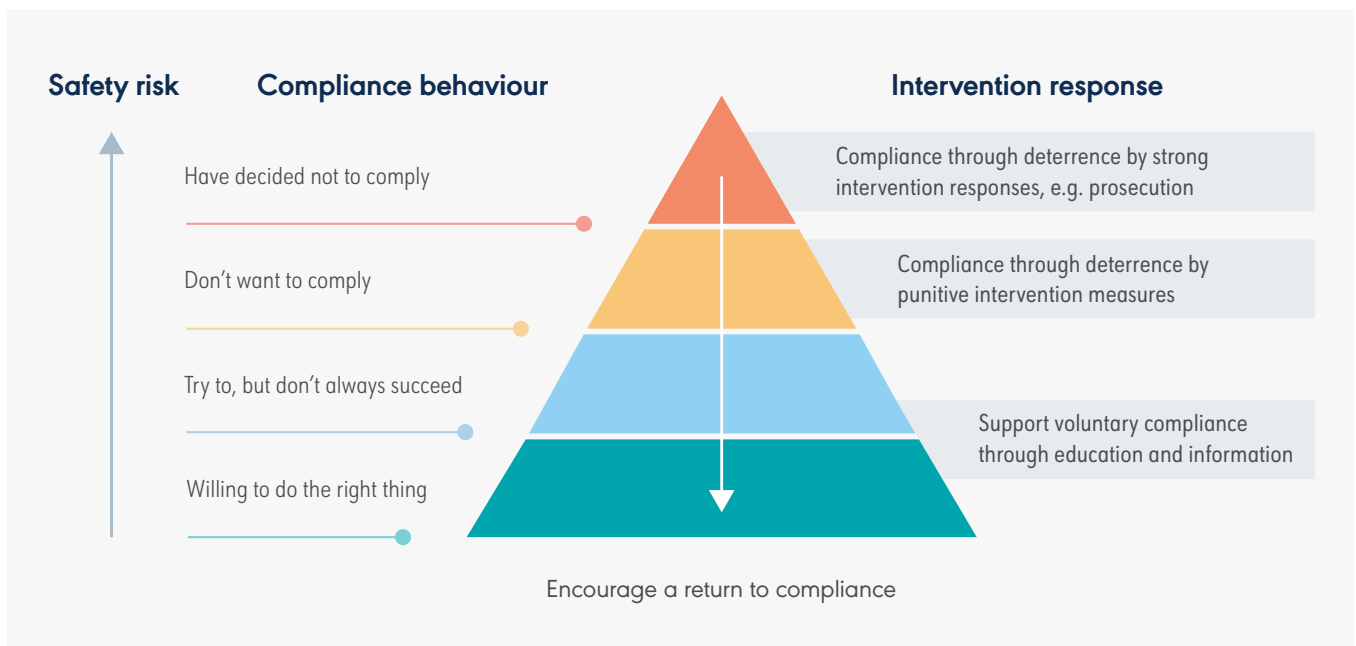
Safety risk

Compliance behaviour

Intervention response

Have decided not to comply

Compliance through deterrence by strong intervention responses, e.g. prosecution

Don’t want to comply

Compliance through deterrence by punitive intervention measures

Try to, but don’t always succeed

Support voluntary compliance through education and information

Willing to do the right thing

Encourage a return to compliance